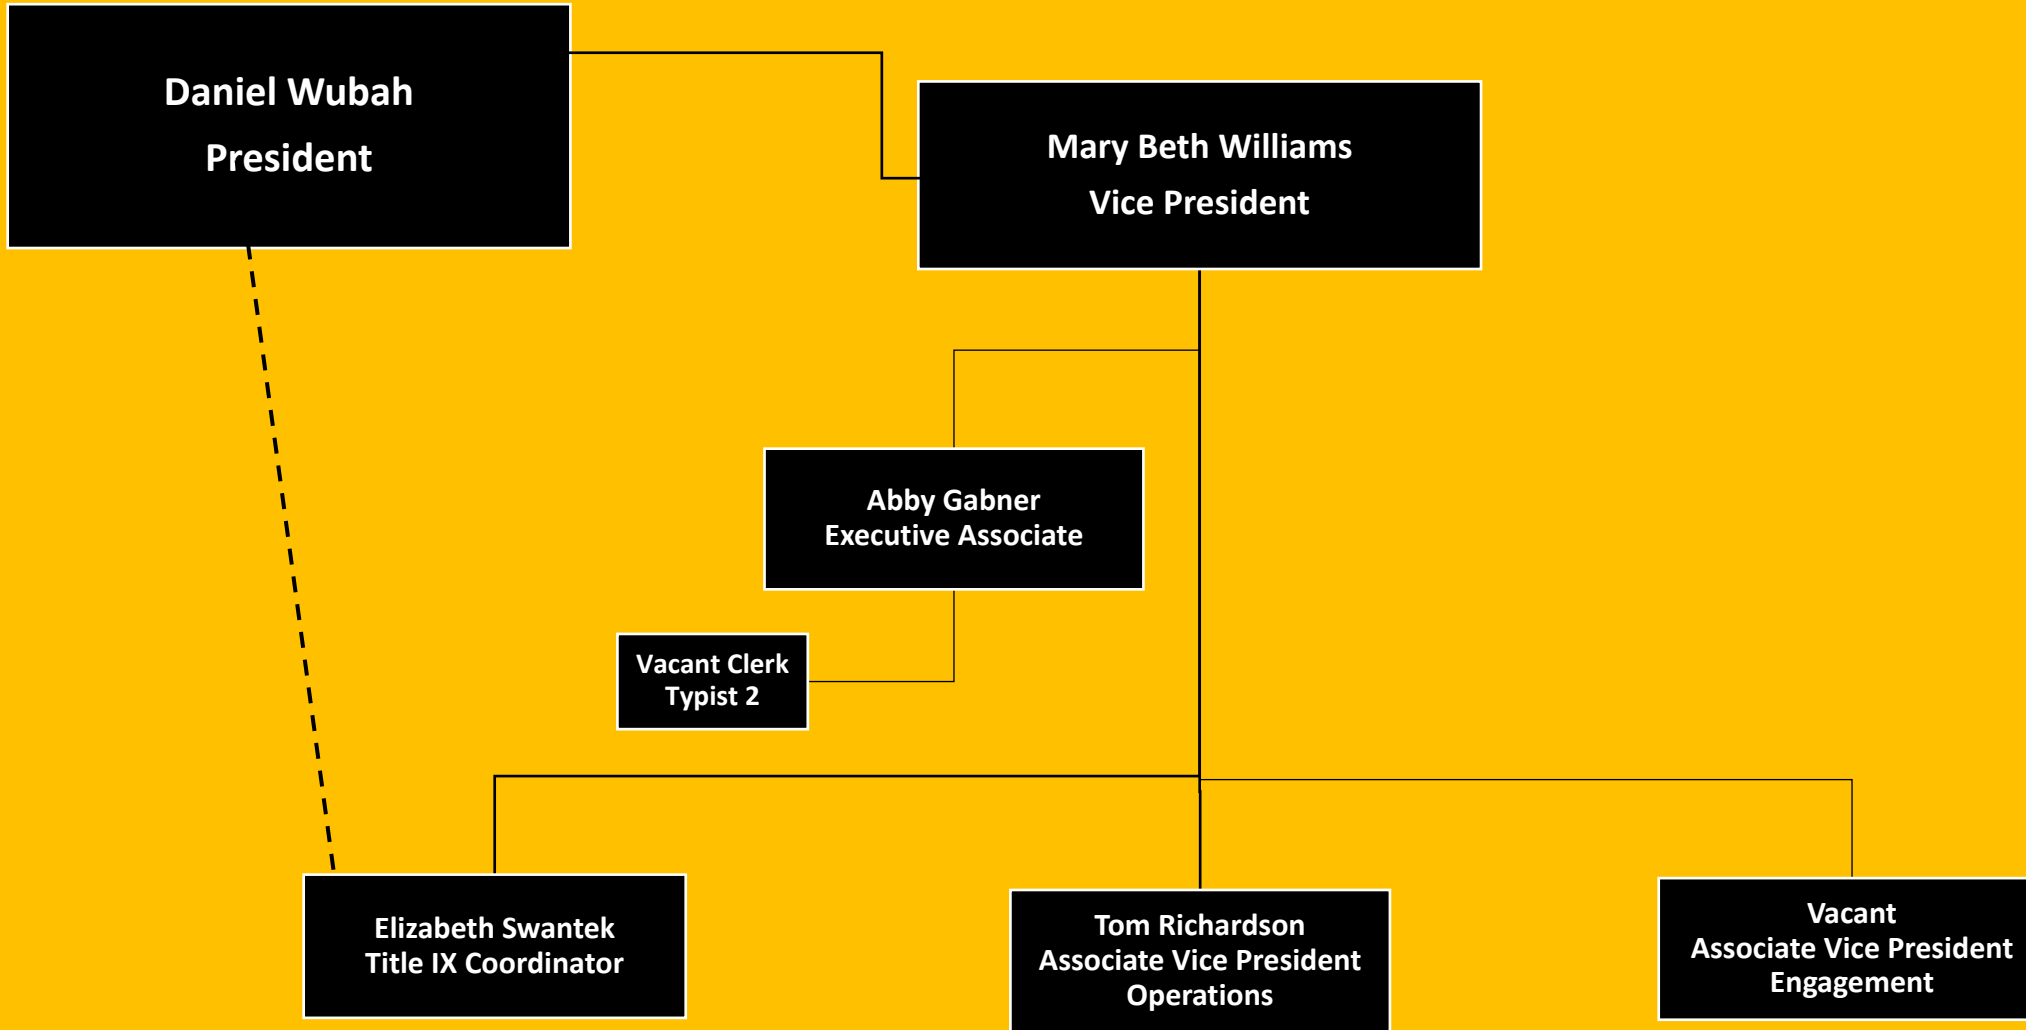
Daniel Wubah
President

Mary Beth Williams
Vice President

Abby Gabner
Executive Associate

Vacant Clerk
Typist 2

Elizabeth Swantek
Title IX Coordinator

Tom Richardson
Associate Vice President
Operations

Vacant
Associate Vice President
Engagement